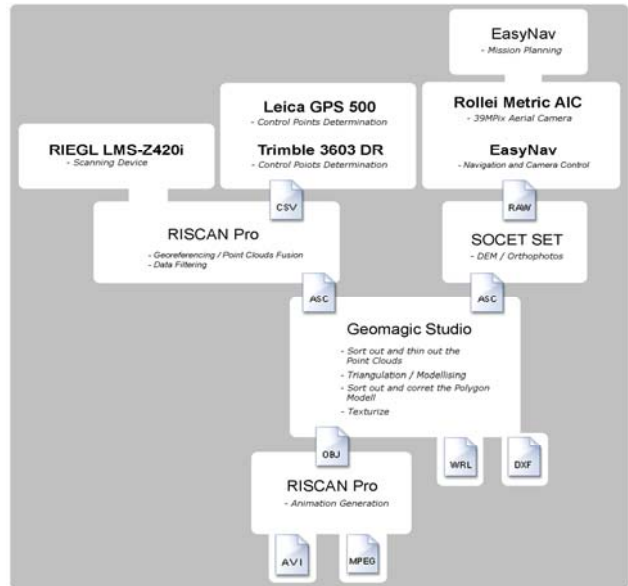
EasyNav
- Mission Planning

Leica GPS 500
- Control Points Determination

Trimble 3603 DR
- Control Poiots Determination

Rollei Metric AIC
- 39MPix Aerial Camera

EasyNav
- Navigation and Camera Control

RIEGL LMS-Z420i
- Scanning Device

CSV

RAW

RISCAN Pro
- Georeferencing / Point Clouds Fusion
- Data Filtering

SOCET SET
- DEM / Orthophotos

ASC

ASC

Geomagic Studio
- Sort out and thin out the Point Clouds
- Triangulation / Modellising
- Sort out and corret the Polygon Modell
- Texturize

OBJ

WRL

DXF

RISCAN Pro
- Animation Generation

AVI

MPEG